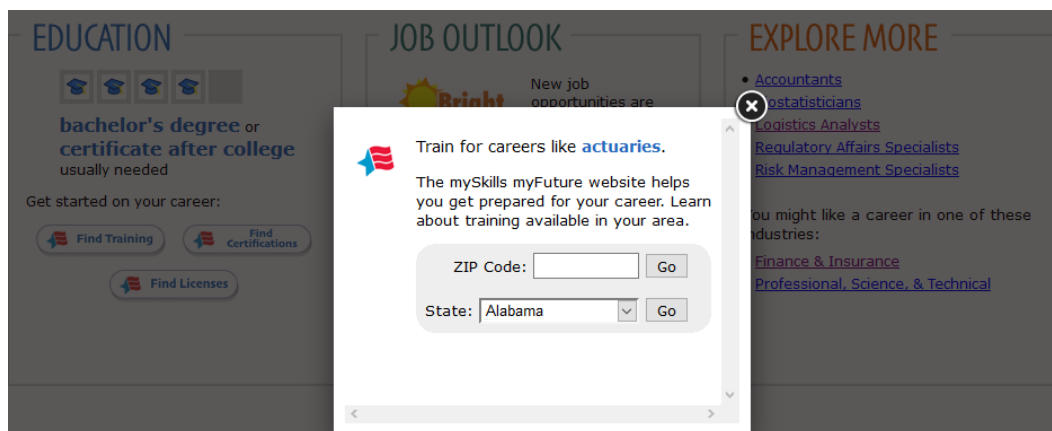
EDUCATION

bachelor's degree or certificate after college usually needed

Get started on your career:

Find Training

Find Certifications

Find Licenses

JOB OUTLOOK

Bright

New job opportunities are

EXPLORE MORE

• Accountants

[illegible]ostatisticians

Logistics Analysts

Regulatory Affairs Specialists

Risk Management Specialists

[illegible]ou might like a career in one of these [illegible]ndustries:

Finance & Insurance

Professional, Science, & Technical

Train for careers like actuaries.

The mySkills myFuture website helps you get prepared for your career. Learn about training available in your area.

ZIP Code: Go

State: Alabama Go